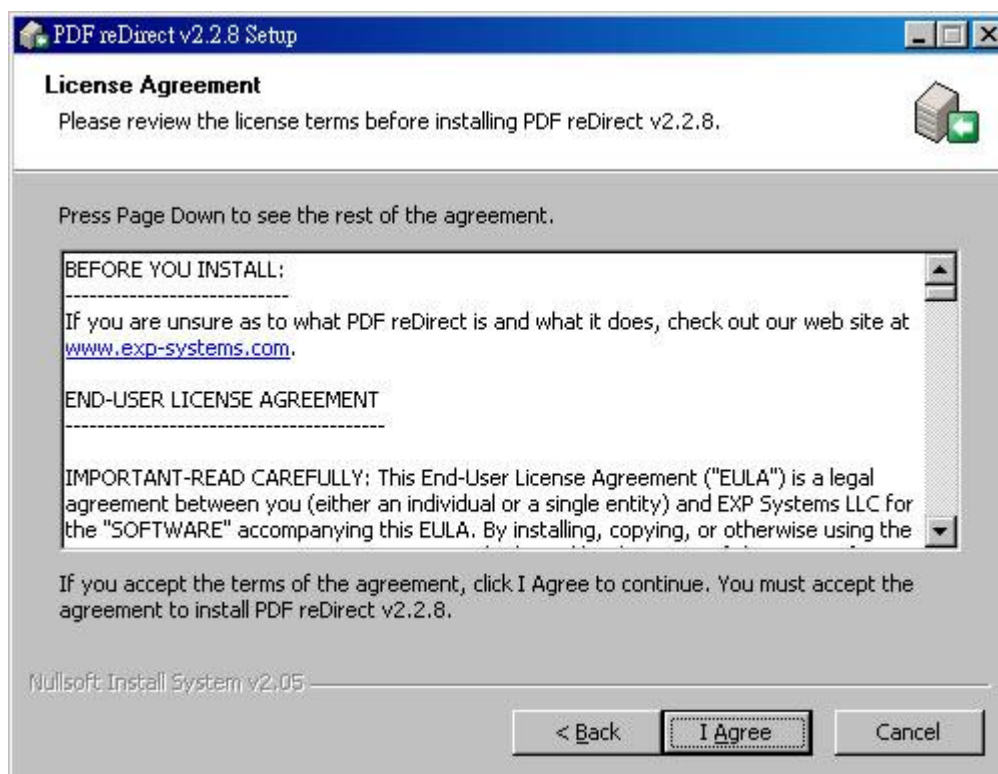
PDF reDirect v2.2.8 Setup

License Agreement

Please review the license terms before installing PDF reDirect v2.2.8.

Press Page Down to see the rest of the agreement.

BEFORE YOU INSTALL:
----------------------------

If you are unsure as to what PDF reDirect is and what it does, check out our web site at www.exp-systems.com.

END-USER LICENSE AGREEMENT
-----------------------------------------

IMPORTANT-READ CAREFULLY: This End-User License Agreement ("EULA") is a legal agreement between you (either an individual or a single entity) and EXP Systems LLC for the "SOFTWARE" accompanying this EULA. By installing, copying, or otherwise using the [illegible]

If you accept the terms of the agreement, click I Agree to continue. You must accept the agreement to install PDF reDirect v2.2.8.

Nullsoft Install System v2.05

< Back

I Agree

Cancel